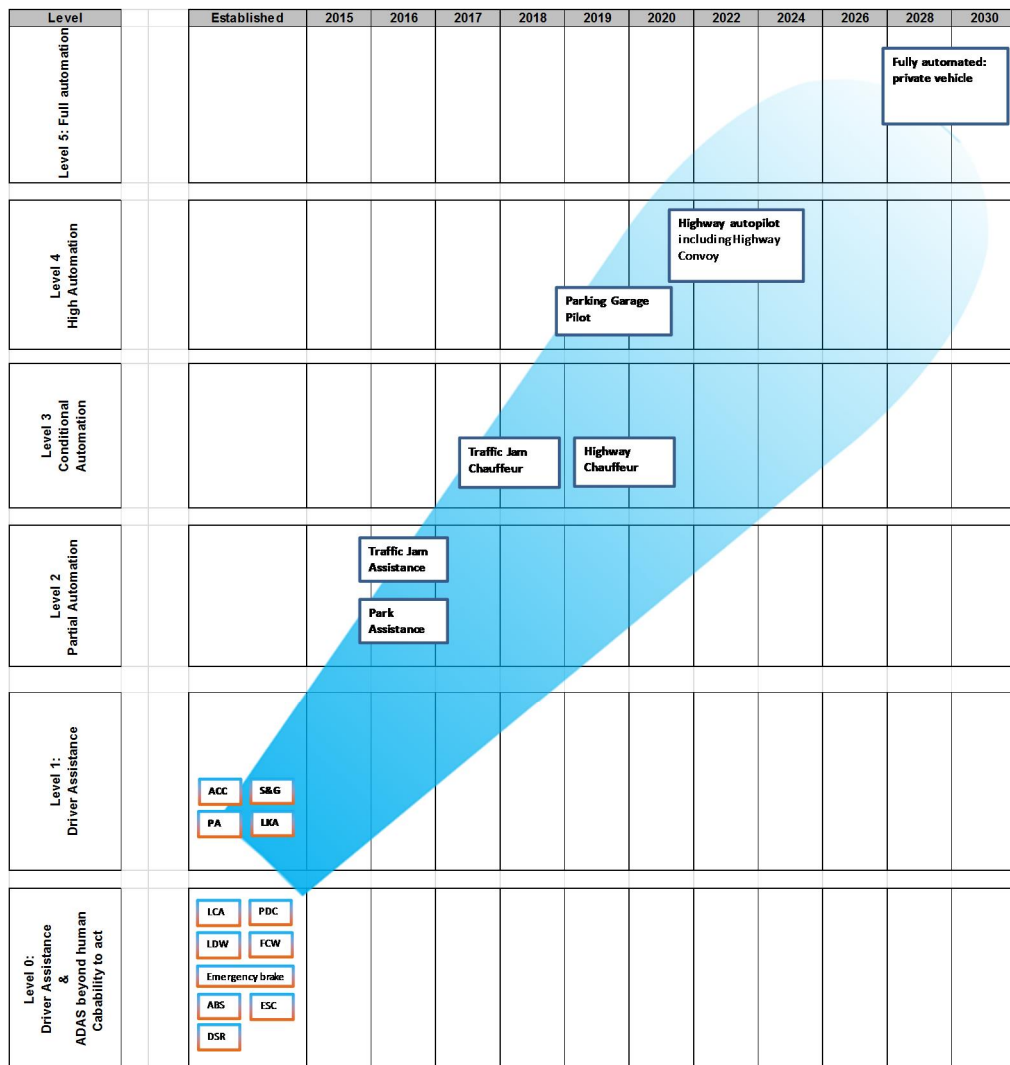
| Level | | | Established | 2015 | 2016 | 2017 | 2018 | 2019 | 2020 | 2022 | 2024 | 2026 | 2028 | 2030 |
|---|---|---|---|---|---|---|---|---|---|---|---|---|---|---|
| Level 5: Full automation | | | | | | | | | | | | | Fully automated: private vehicle | |
| Level 4 High Automation | | | | | | | | Parking Garage Pilot | | Highway autopilot including Highway Convoy | | | | |
| Level 3 Conditional Automation | | | | | | Traffic Jam Chauffeur | | Highway Chauffeur | | | | | | |
| Level 2 Partial Automation | | | | | Traffic Jam Assistance; Park Assistance | | | | | | | | | |
| Level 1: Driver Assistance | | | ACC S&G PA LKA | | | | | | | | | | | |
| Level 0: Driver Assistance & ADAS beyond human Cabability to act | | | LCA PDC LDW FCW Emergency brake ABS ESC DSR | | | | | | | | | | | |